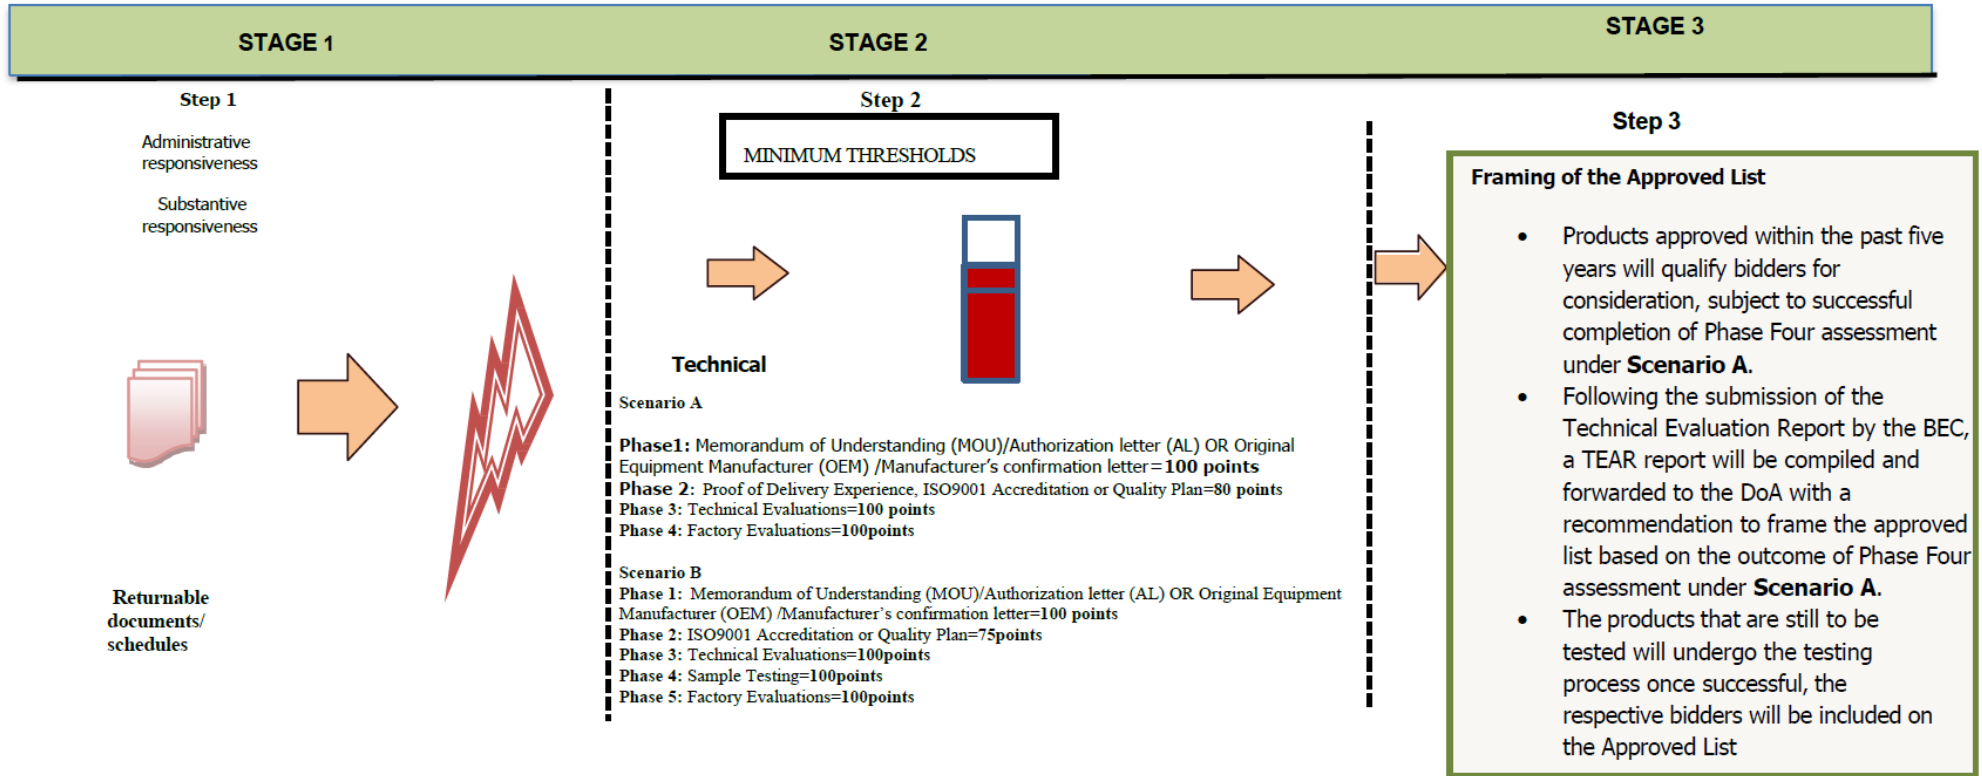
STAGE 1

STAGE 2

STAGE 3

Step 1

Administrative responsiveness

Substantive responsiveness

Returnable documents/ schedules

Step 2

MINIMUM THRESHOLDS

Technical

Scenario A

Phase1: Memorandum of Understanding (MOU)/Authorization letter (AL) OR Original Equipment Manufacturer (OEM) /Manufacturer's confirmation letter=100 points
Phase 2: Proof of Delivery Experience, ISO9001 Accreditation or Quality Plan=80 points
Phase 3: Technical Evaluations=100 points
Phase 4: Factory Evaluations=100points

Scenario B
Phase 1: Memorandum of Understanding (MOU)/Authorization letter (AL) OR Original Equipment Manufacturer (OEM) /Manufacturer's confirmation letter=100 points
Phase 2: ISO9001 Accreditation or Quality Plan=75points
Phase 3: Technical Evaluations=100points
Phase 4: Sample Testing=100points
Phase 5: Factory Evaluations=100points

Step 3

Framing of the Approved List

• Products approved within the past five years will qualify bidders for consideration, subject to successful completion of Phase Four assessment under Scenario A.
• Following the submission of the Technical Evaluation Report by the BEC, a TEAR report will be compiled and forwarded to the DoA with a recommendation to frame the approved list based on the outcome of Phase Four assessment under Scenario A.
• The products that are still to be tested will undergo the testing process once successful, the respective bidders will be included on the Approved List